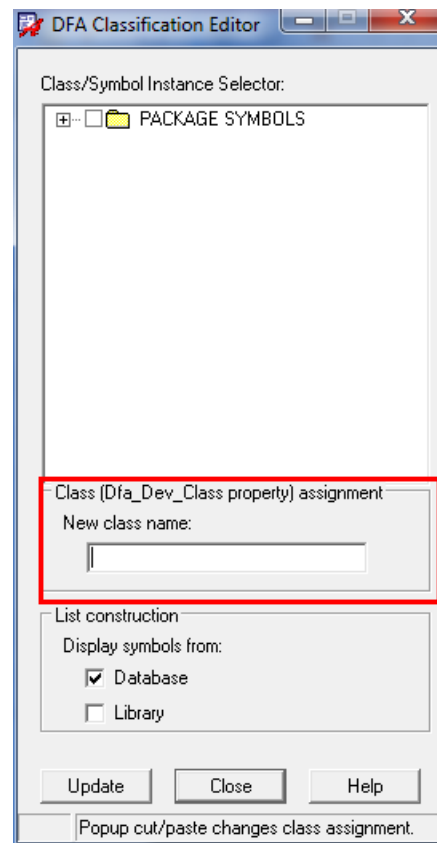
DFA Classification Editor

Class/Symbol Instance Selector:

PACKAGE SYMBOLS

Class (Dfa_Dev_Class property) assignment

New class name:

List construction

Display symbols from:

Database

Library

Update

Close

Help

Popup cut/paste changes class assignment.